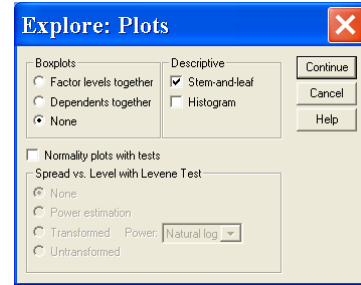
Explore: Plots

Boxplots
Factor levels together
Dependents together
None

Descriptive
Stem-and-leaf
Histogram

Continue
Cancel
Help

Normality plots with tests

Spread vs. Level with Levene Test
None
Power estimation
Transformed Power: Natural log
Untransformed